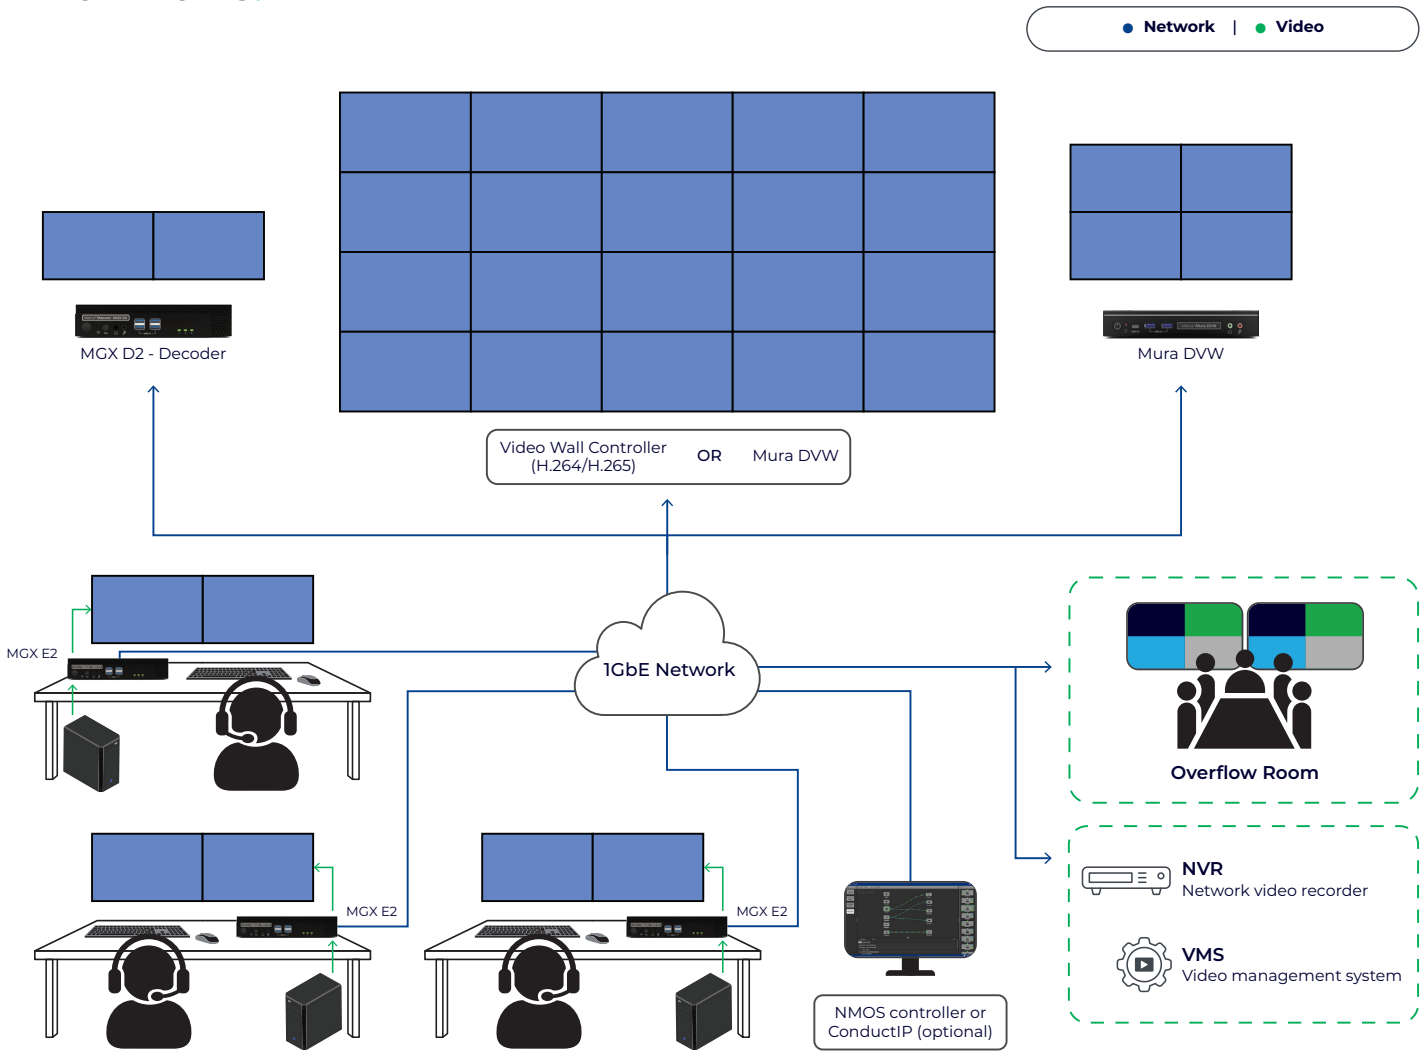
Network | Video

MGX D2 - Decoder

Mura DVW

Video Wall Controller (H.264/H.265) OR Mura DVW

MGX E2

1GbE Network

Overflow Room

MGX E2

MGX E2

NVR
Network video recorder

VMS
Video management system

NMOS controller or ConductIP (optional)